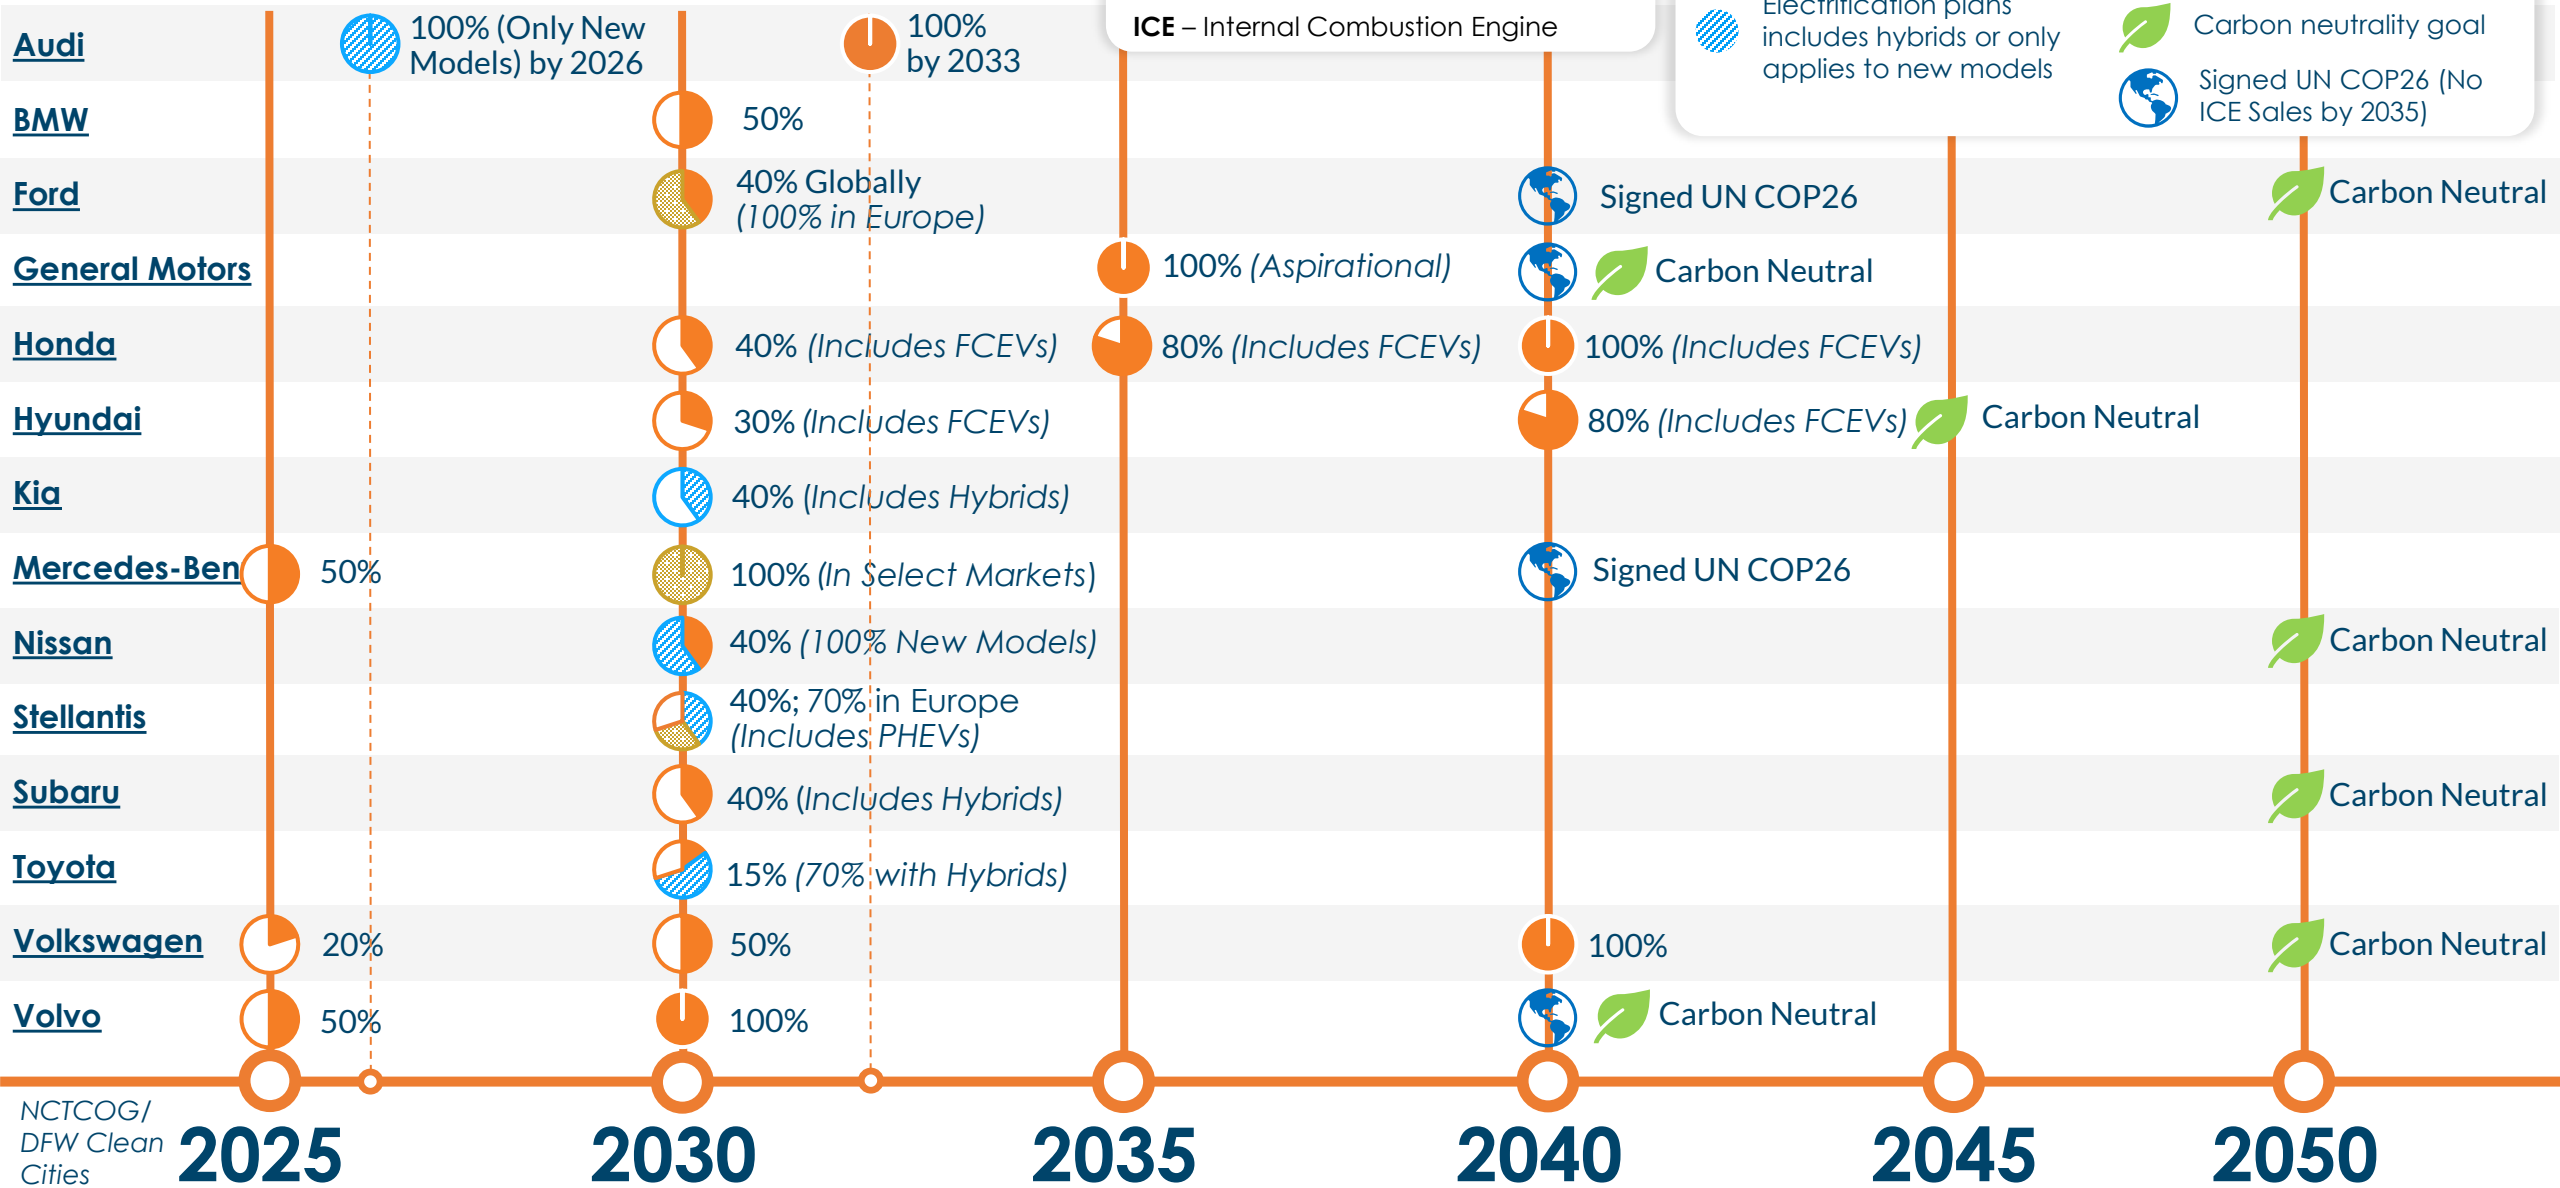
ICE – Internal Combustion Engine

Electrification plans includes hybrids or only applies to new models

Carbon neutrality goal

Signed UN COP26 (No ICE Sales by 2035)

Audi
100% (Only New Models) by 2026
100% by 2033

BMW
50%

Ford
40% Globally (100% in Europe)
Signed UN COP26
Carbon Neutral

General Motors
100% (Aspirational)
Carbon Neutral

Honda
40% (Includes FCEVs)
80% (Includes FCEVs)
100% (Includes FCEVs)

Hyundai
30% (Includes FCEVs)
80% (Includes FCEVs)
Carbon Neutral

Kia
40% (Includes Hybrids)

Mercedes-Ben
50%
100% (In Select Markets)
Signed UN COP26

Nissan
40% (100% New Models)
Carbon Neutral

Stellantis
40%; 70% in Europe (Includes PHEVs)

Subaru
40% (Includes Hybrids)
Carbon Neutral

Toyota
15% (70% with Hybrids)

Volkswagen
20%
50%
100%
Carbon Neutral

Volvo
50%
100%
Carbon Neutral

NCTCOG/ DFW Clean Cities

2025
2030
2035
2040
2045
2050